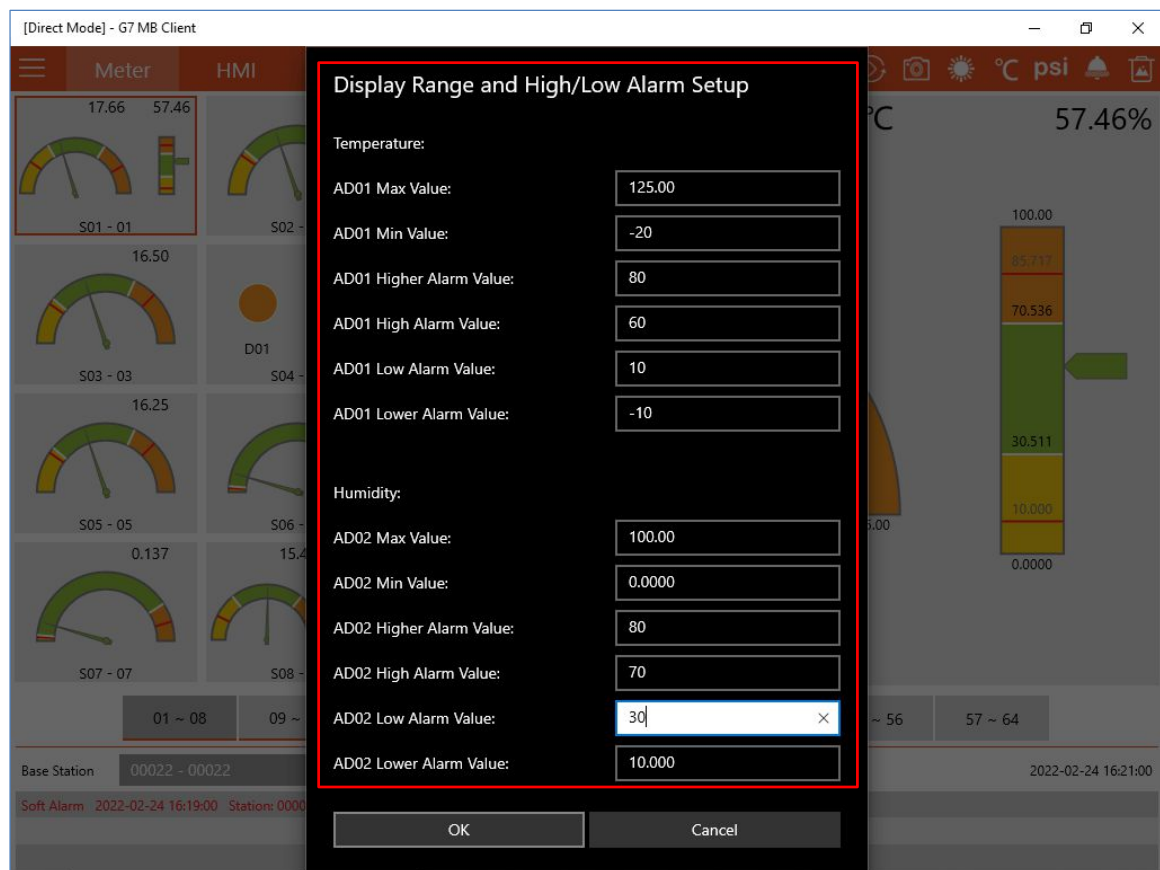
[Direct Mode] - G7 MB Client

Meter HMI

°C psi

17.66 57.46

S01 - 01

S02 -

16.50

D01

S03 - 03

S04 -

16.25

S05 - 05

S06 -

0.137

15.4

S07 - 07

S08 -

°C

57.46%

100.00

85.717

70.536

30.511

10.000

0.0000

5.00

01 ~ 08

09 ~

~ 56

57 ~ 64

Base Station 00022 - 00022

2022-02-24 16:21:00

Soft Alarm 2022-02-24 16:19:00 Station: 0000

Display Range and High/Low Alarm Setup

Temperature:

| | |
|---|---|
| AD01 Max Value: | 125.00 |
| AD01 Min Value: | -20 |
| AD01 Higher Alarm Value: | 80 |
| AD01 High Alarm Value: | 60 |
| AD01 Low Alarm Value: | 10 |
| AD01 Lower Alarm Value: | -10 |

Humidity:

| | |
|---|---|
| AD02 Max Value: | 100.00 |
| AD02 Min Value: | 0.0000 |
| AD02 Higher Alarm Value: | 80 |
| AD02 High Alarm Value: | 70 |
| AD02 Low Alarm Value: | 30 |
| AD02 Lower Alarm Value: | 10.000 |

OK

Cancel